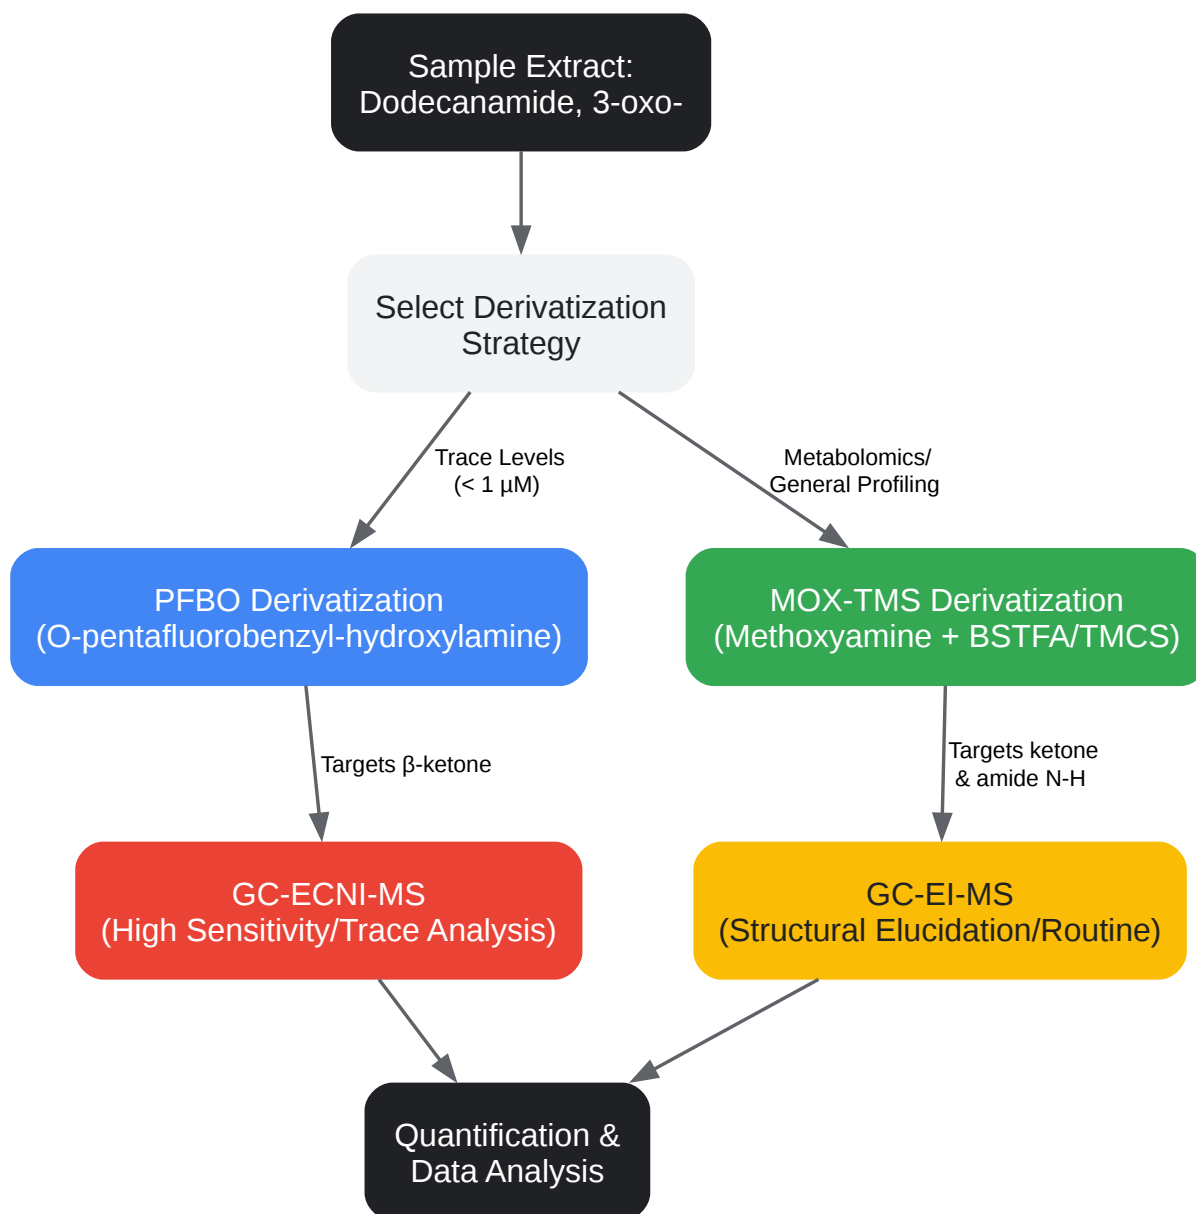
Sample Extract:
Dodecanamide, 3-oxo-

Select Derivatization Strategy

Trace Levels
(< 1 µM)

Metabolomics/
General Profiling

PFBO Derivatization
(O-pentafluorobenzyl-hydroxylamine)

MOX-TMS Derivatization
(Methoxyamine + BSTFA/TMCS)

Targets β-ketone

Targets ketone
& amide N-H

GC-ECNI-MS
(High Sensitivity/Trace Analysis)

GC-EI-MS
(Structural Elucidation/Routine)

Quantification &
Data Analysis